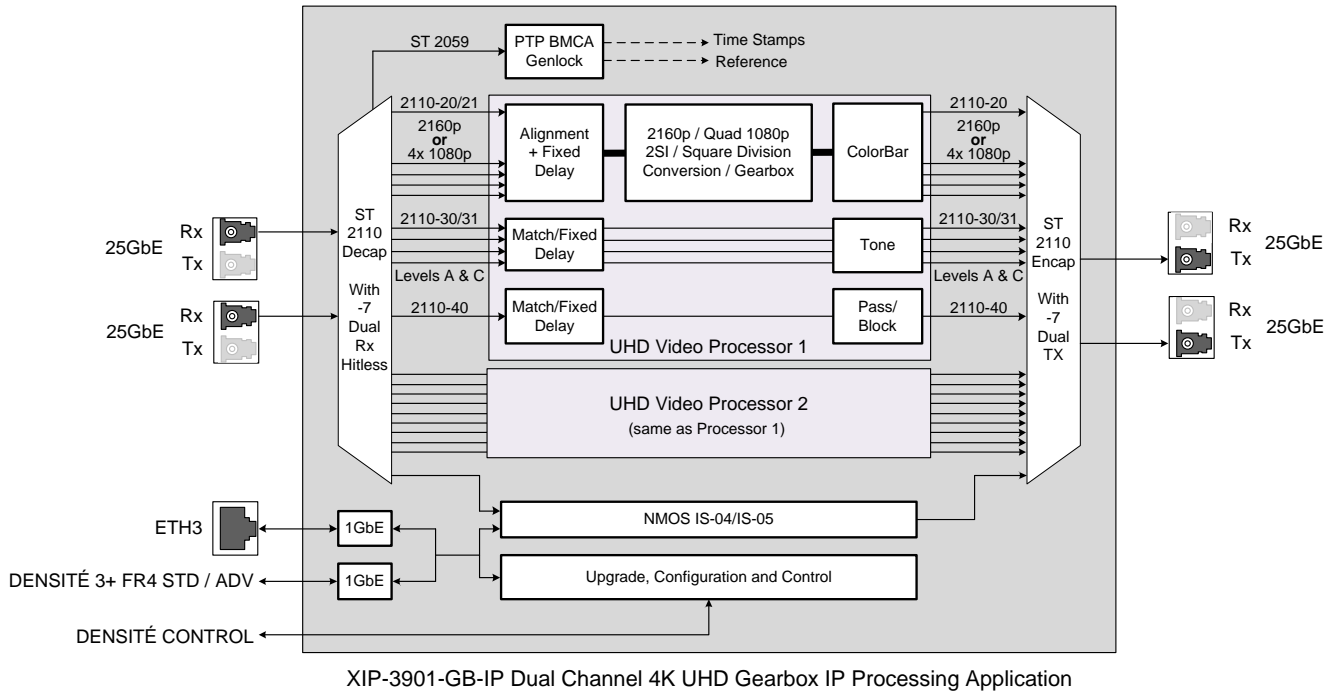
ST 2059

PTP BMCA Genlock

Time Stamps

Reference

25GbE Rx Tx

25GbE Rx Tx

ST 2110 Decap

With -7 Dual Rx Hitless

2110-20/21

2160p or 4x 1080p

2110-30/31

Levels A & C

2110-40

Alignment + Fixed Delay

2160p / Quad 1080p 2SI / Square Division Conversion / Gearbox

ColorBar

Match/Fixed Delay

Tone

Match/Fixed Delay

Pass/ Block

UHD Video Processor 1

2110-20

2160p or 4x 1080p

2110-30/31

Levels A & C

2110-40

ST 2110 Encap

With -7 Dual TX

Rx Tx 25GbE

Rx Tx 25GbE

UHD Video Processor 2

(same as Processor 1)

ETH3

1GbE

DENSITÉ 3+ FR4 STD / ADV

1GbE

NMOS IS-04/IS-05

Upgrade, Configuration and Control

DENSITÉ CONTROL

XIP-3901-GB-IP Dual Channel 4K UHD Gearbox IP Processing Application